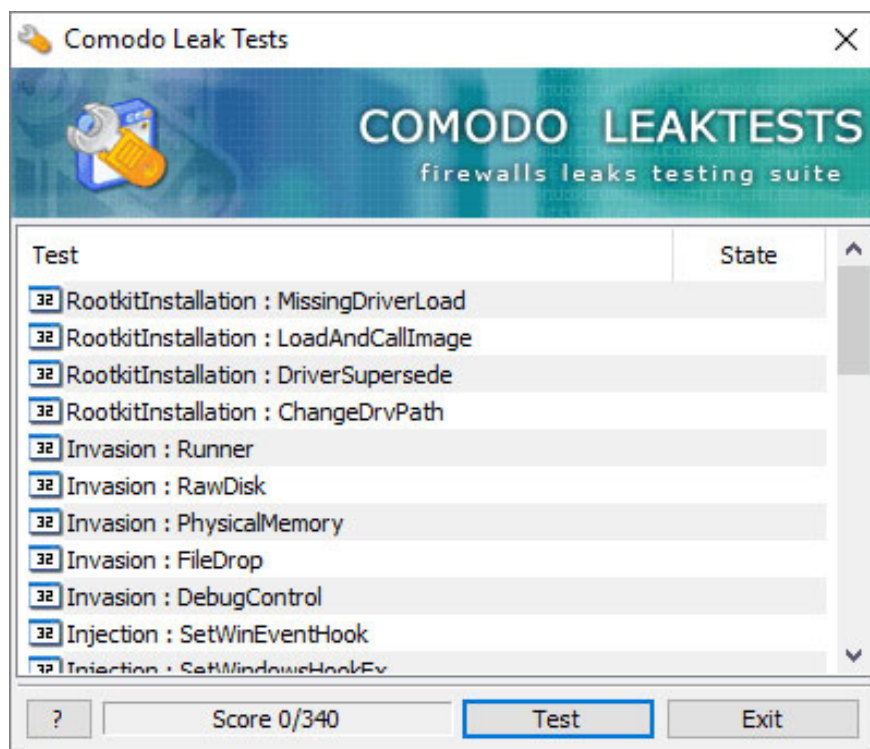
Comodo Leak Tests

×

COMODO LEAKTESTS

firewalls leaks testing suite

| Test | State |
|---|---|
| 32 RootkitInstallation : MissingDriverLoad | |
| 32 RootkitInstallation : LoadAndCallImage | |
| 32 RootkitInstallation : DriverSupersede | |
| 32 RootkitInstallation : ChangeDrvPath | |
| 32 Invasion : Runner | |
| 32 Invasion : RawDisk | |
| 32 Invasion : PhysicalMemory | |
| 32 Invasion : FileDrop | |
| 32 Invasion : DebugControl | |
| 32 Injection : SetWinEventHook | |
| 32 Injection : SetWindowsHookEx | |

?

Score 0/340

Test

Exit